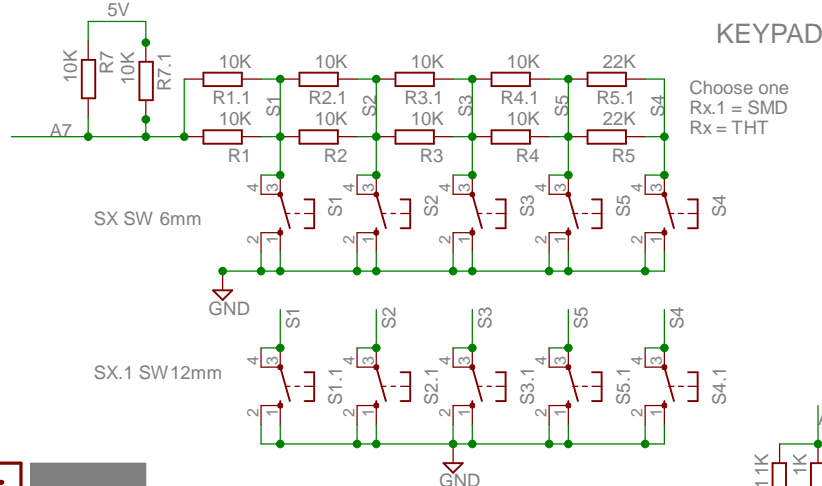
5V

KEYPAD

10K R7 10K R7.1

10K R1.1 10K R2.1 10K R3.1 10K R4.1 22K R5.1

Choose one
Rx.1 = SMD
Rx = THT

A7

S1 S2 S3 S5 S4

10K R1 10K R2 10K R3 10K R4 22K R5

SX SW 6mm

4 3 2 1 S1
4 3 2 1 S2
4 3 2 1 S3
4 3 2 1 S5
4 3 2 1 S4

GND

S1 S2 S3 S5 S4

SX.1 SW12mm

4 3 2 1 S1.1
4 3 2 1 S2.1
4 3 2 1 S3.1
4 3 2 1 S5.1
4 3 2 1 S4.1

GND

1K 1K